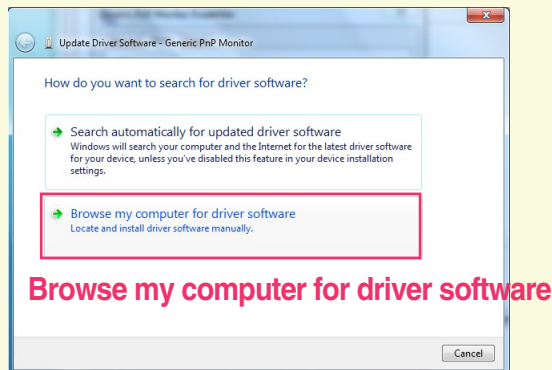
Update Driver Software - Generic PnP Monitor

How do you want to search for driver software?

Search automatically for updated driver software
Windows will search your computer and the Internet for the latest driver software for your device, unless you've disabled this feature in your device installation settings.

Browse my computer for driver software
Locate and install driver software manually.

Browse my computer for driver software

Cancel